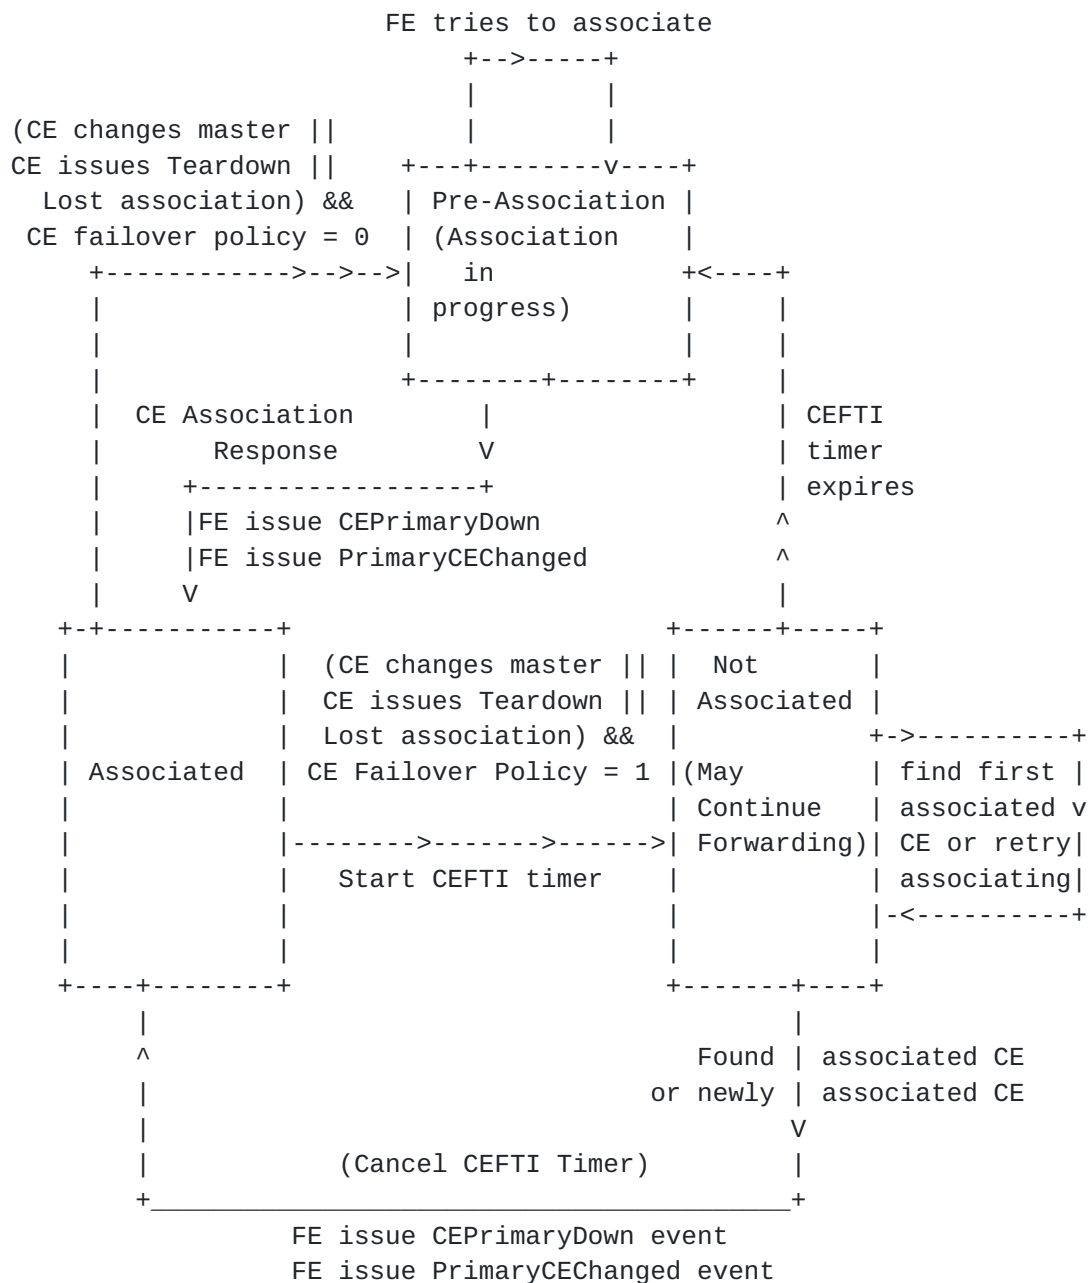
FE tries to associate

(CE changes master || CE issues Teardown || Lost association) && CE failover policy = 0

Pre-Association (Association in progress)

CE Association Response

CEFTI timer expires

|FE issue CEPrimaryDown
|FE issue PrimaryCEChanged

Associated

(CE changes master || CE issues Teardown || Lost association) && CE Failover Policy = 1

Start CEFTI timer

Not Associated (May Continue Forwarding)

find first associated CE or retry associating

Found associated CE or newly associated CE

(Cancel CEFTI Timer)

FE issue CEPrimaryDown event
FE issue PrimaryCEChanged event